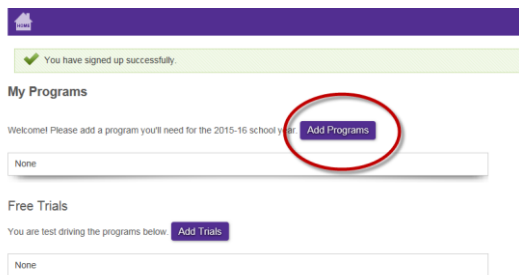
HOME

You have signed up successfully.

My Programs

Welcome! Please add a program you'll need for the 2015-16 school year. Add Programs

None

Free Trials

You are test driving the programs below. Add Trials

None